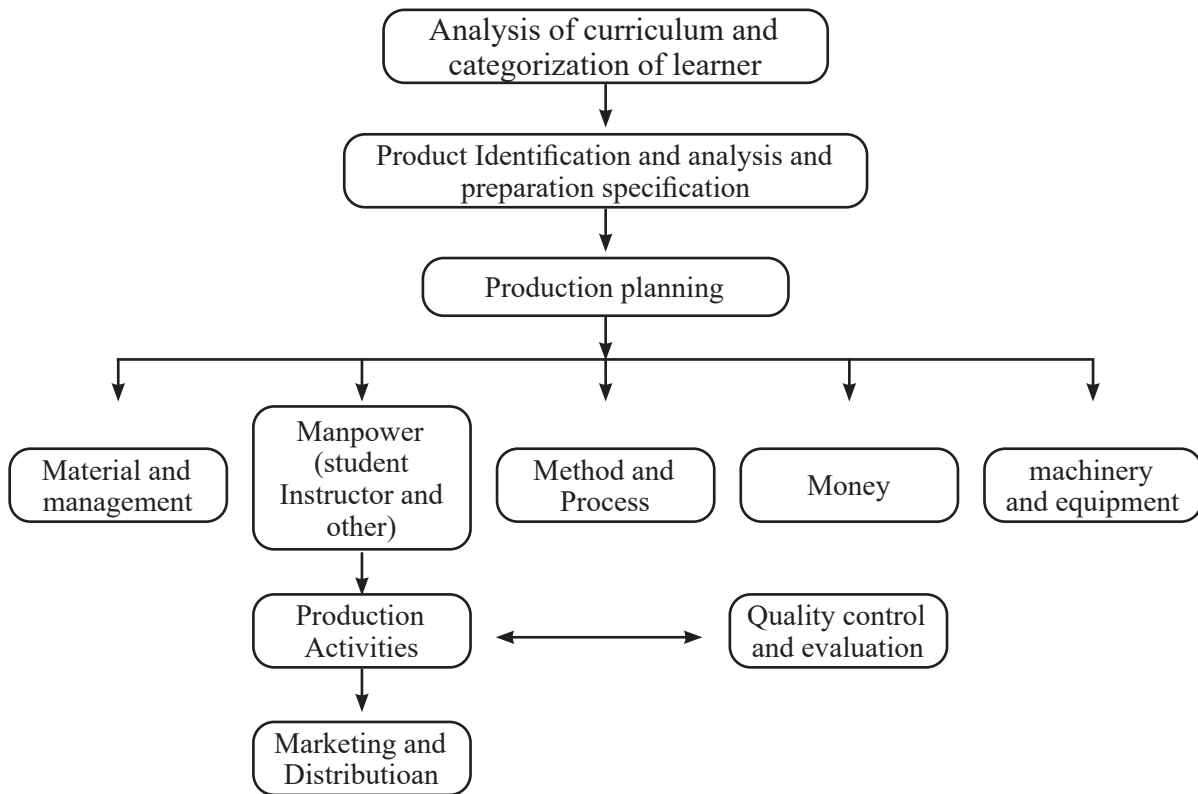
Analysis of curriculum and categorization of learner

Product Identification and analysis and preparation specification

Production planning

Material and management

Manpower (student Instructor and other)

Method and Process

Money

machinery and equipment

Production Activities

Quality control and evaluation

Marketing and Distributioan